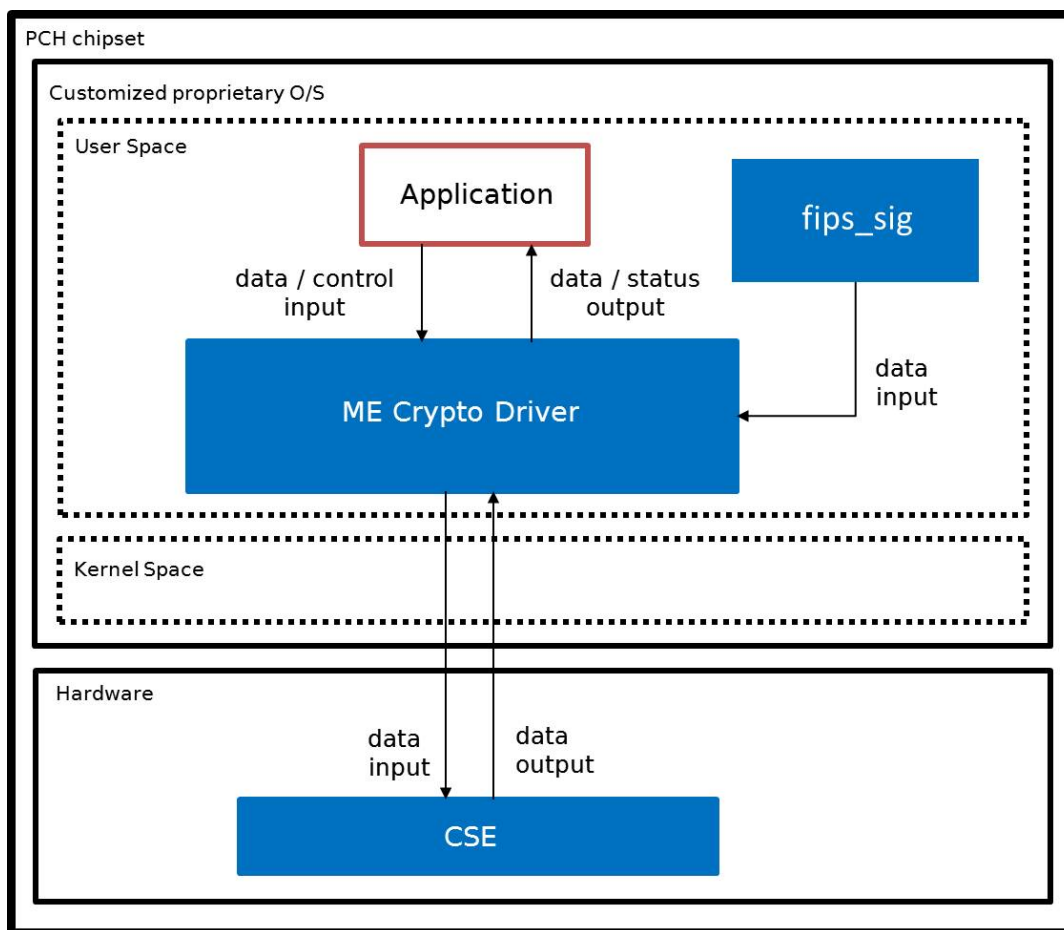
PCH chipset

Customized proprietary O/S

User Space

Application

fips_sig

data / control input

data / status output

data input

ME Crypto Driver

Kernel Space

Hardware

data input

data output

CSE